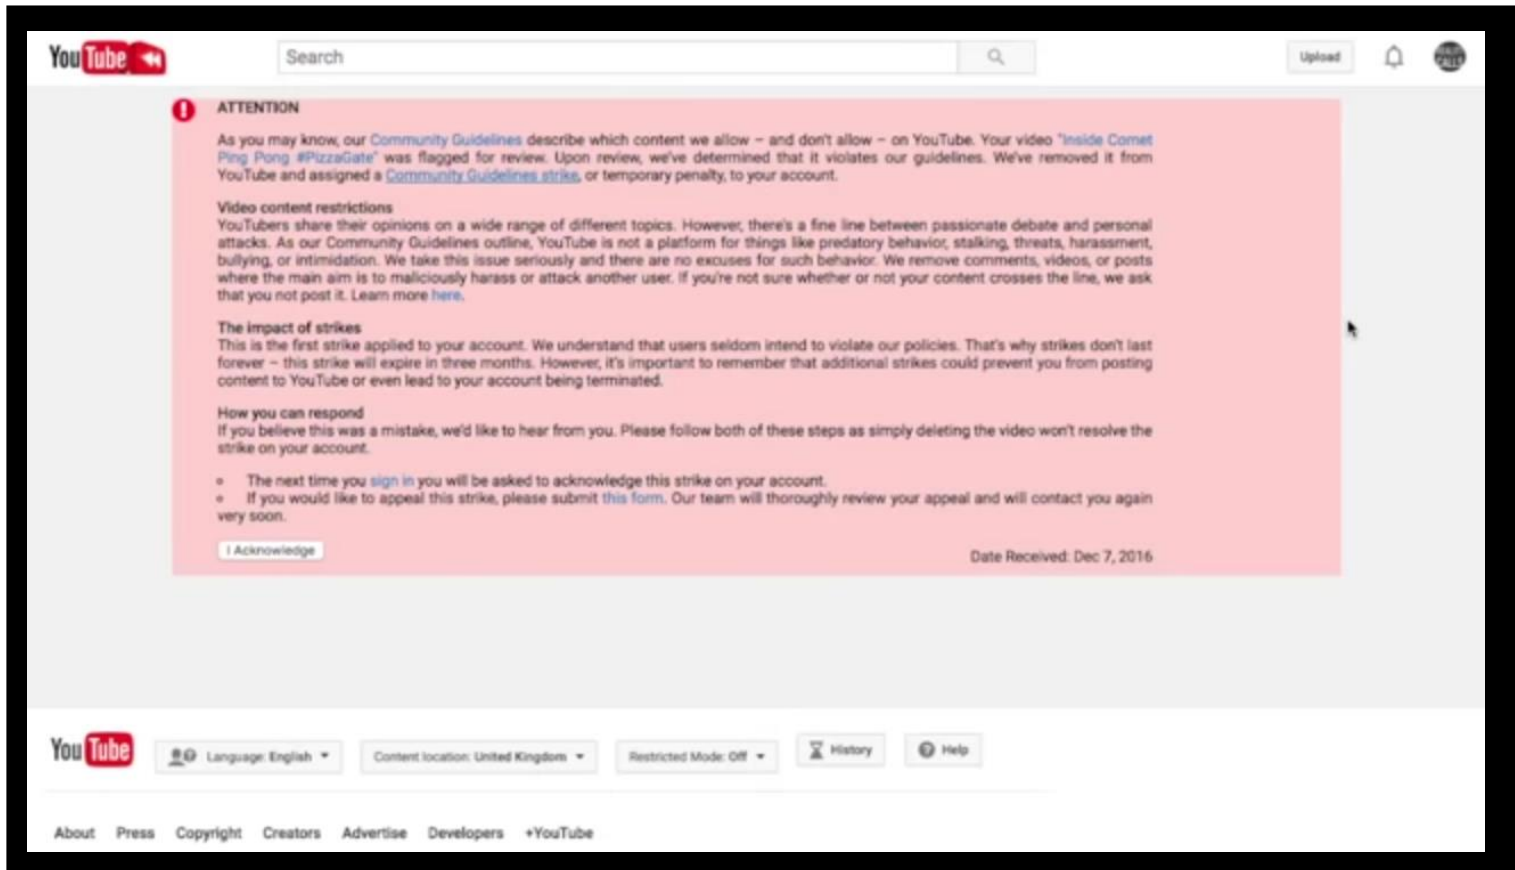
YouTube

Search

Upload

ATTENTION

As you may know, our Community Guidelines describe which content we allow – and don't allow – on YouTube. Your video "Inside Comet Ping Pong #PizzaGate" was flagged for review. Upon review, we've determined that it violates our guidelines. We've removed it from YouTube and assigned a Community Guidelines strike, or temporary penalty, to your account.

Video content restrictions
YouTubers share their opinions on a wide range of different topics. However, there's a fine line between passionate debate and personal attacks. As our Community Guidelines outline, YouTube is not a platform for things like predatory behavior, stalking, threats, harassment, bullying, or intimidation. We take this issue seriously and there are no excuses for such behavior. We remove comments, videos, or posts where the main aim is to maliciously harass or attack another user. If you're not sure whether or not your content crosses the line, we ask that you not post it. Learn more here.

The impact of strikes
This is the first strike applied to your account. We understand that users seldom intend to violate our policies. That's why strikes don't last forever – this strike will expire in three months. However, it's important to remember that additional strikes could prevent you from posting content to YouTube or even lead to your account being terminated.

How you can respond
If you believe this was a mistake, we'd like to hear from you. Please follow both of these steps as simply deleting the video won't resolve the strike on your account.

• The next time you sign in you will be asked to acknowledge this strike on your account.
• If you would like to appeal this strike, please submit this form. Our team will thoroughly review your appeal and will contact you again very soon.

I Acknowledge

Date Received: Dec 7, 2016

YouTube

Language: English

Content location: United Kingdom

Restricted Mode: Off

History

Help

About Press Copyright Creators Advertise Developers +YouTube